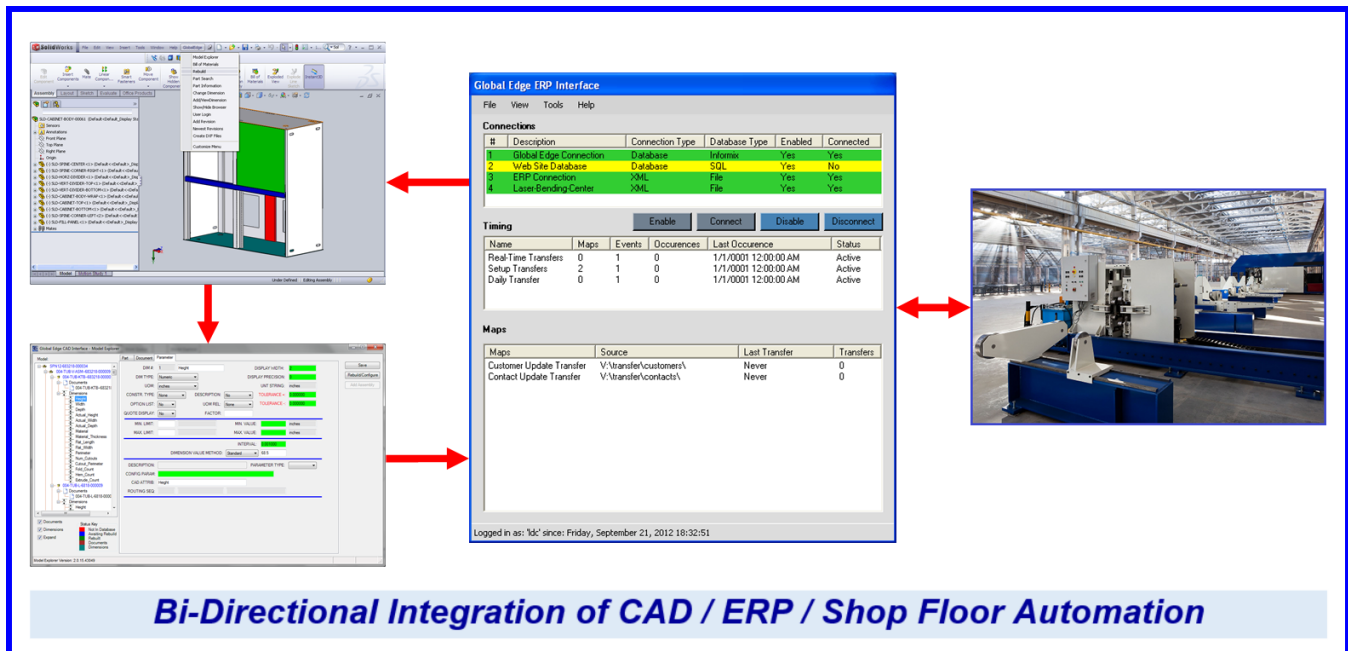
Global Edge ERP Interface

File View Tools Help

Connections

| # | Description | Connection Type | Database Type | Enabled | Connected |
|---|---|---|---|---|---|
| 1 | Global Edge Connection | Database | Informix | Yes | Yes |
| 2 | Web Site Database | Database | SQL | Yes | No |
| 3 | ERP Connection | XML | File | Yes | Yes |
| 4 | Laser-Bending-Center | XML | File | Yes | Yes |

Timing

Enable Connect Disable Disconnect

| Name | Maps | Events | Occurences | Last Occurence | Status |
|---|---|---|---|---|---|
| Real-Time Transfers | 0 | 1 | 0 | 1/1/0001 12:00:00 AM | Active |
| Setup Transfers | 2 | 1 | 0 | 1/1/0001 12:00:00 AM | Active |
| Daily Transfer | 0 | 1 | 0 | 1/1/0001 12:00:00 AM | Active |

Maps

| Maps | Source | Last Transfer | Transfers |
|---|---|---|---|
| Customer Update Transfer | V:\transfer\customers\ | Never | 0 |
| Contact Update Transfer | V:\transfer\contacts\ | Never | 0 |

Logged in as: 'ldc' since: Friday, September 21, 2012 18:32:51

SolidWorks

Model Explorer
Bill of Materials
Rebuild
Part Search
Part Information
Change Dimension
Add New Dimension
Show/Hide Browser
User Login
Add Revision
Newest Revisions
Create ERP Files
Customize Menu

Global Edge CAD Interface - Model Explorer

Bi-Directional Integration of CAD / ERP / Shop Floor Automation